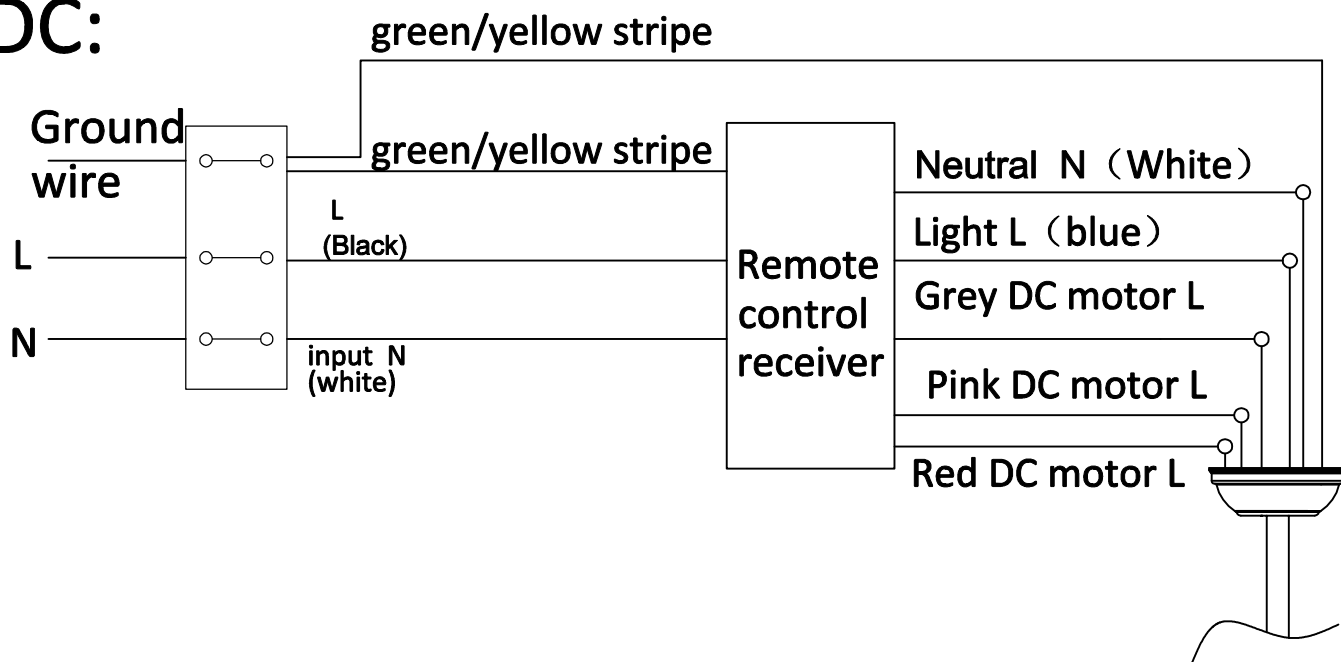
DC:

green/yellow stripe

Ground wire

green/yellow stripe

L (Black)

L

N

input N (white)

Remote control receiver

Neutral N（White）

Light L（blue）

Grey DC motor L

Pink DC motor L

Red DC motor L